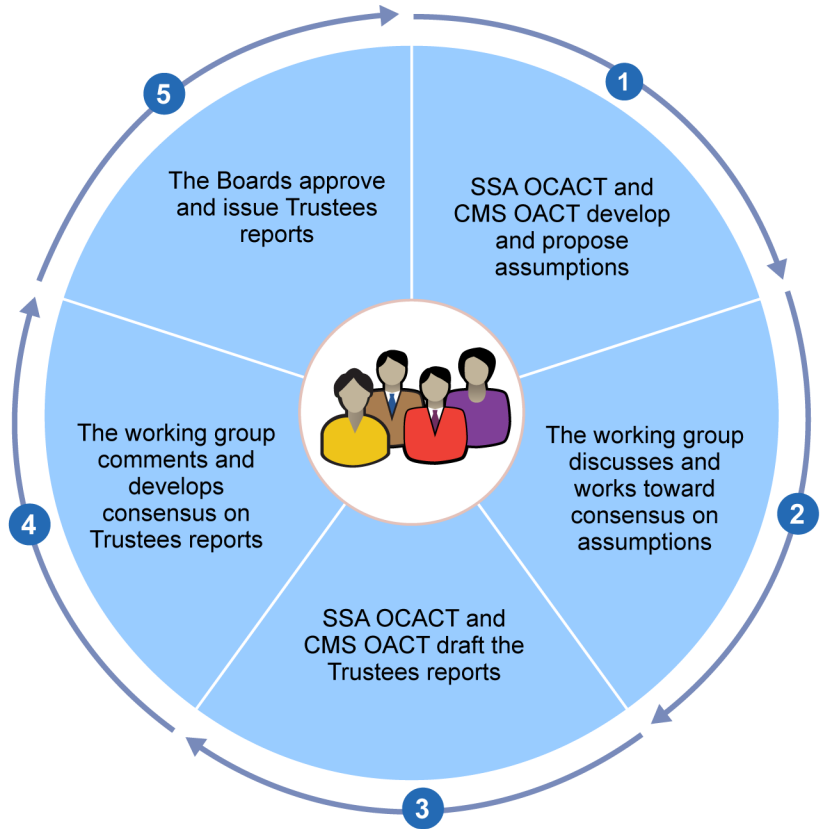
1

SSA OCACT and CMS OACT develop and propose assumptions

2

The working group discusses and works toward consensus on assumptions

3

SSA OCACT and CMS OACT draft the Trustees reports

4

The working group comments and develops consensus on Trustees reports

5

The Boards approve and issue Trustees reports